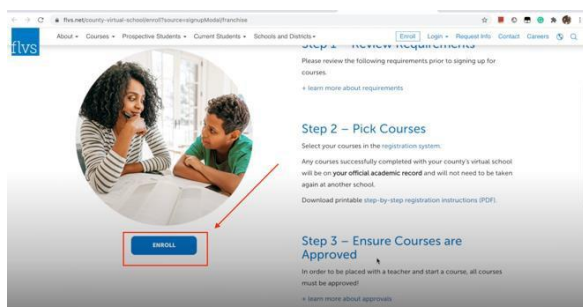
flvs.net/county-virtual-school/enroll?source=signupModal/franchise

flvs

About ▾ Courses ▾ Prospective Students ▾ Current Students ▾ Schools and Districts ▾ Enroll Login ▾ Request Info Contact Careers

Step 1 – Review Requirements

Please review the following requirements prior to signing up for courses.

+ learn more about requirements

Step 2 – Pick Courses

Select your courses in the registration system.

Any courses successfully completed with your county's virtual school will be on your official academic record and will not need to be taken again at another school.

Download printable step-by-step registration instructions (PDF).

ENROLL

Step 3 – Ensure Courses are Approved

In order to be placed with a teacher and start a course, all courses must be approved!

+ learn more about approvals